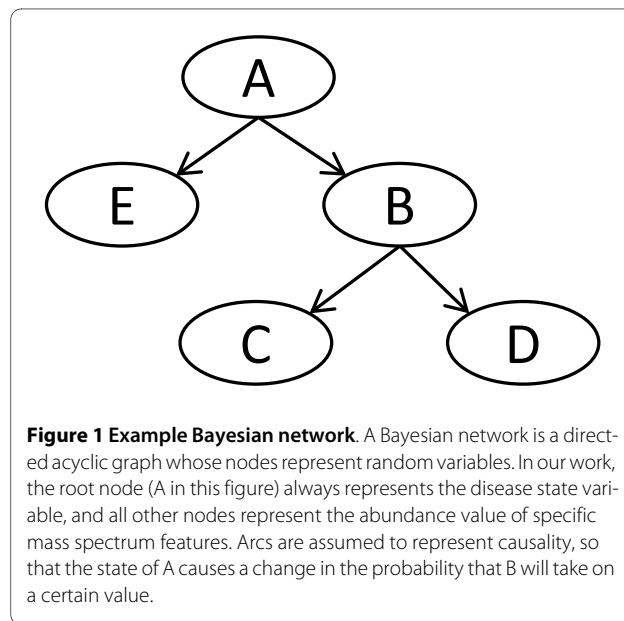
A

E

B

C

D

**Figure 1 Example Bayesian network**. A Bayesian network is a directed acyclic graph whose nodes represent random variables. In our work, the root node (A in this figure) always represents the disease state variable, and all other nodes represent the abundance value of specific mass spectrum features. Arcs are assumed to represent causality, so that the state of A causes a change in the probability that B will take on a certain value.